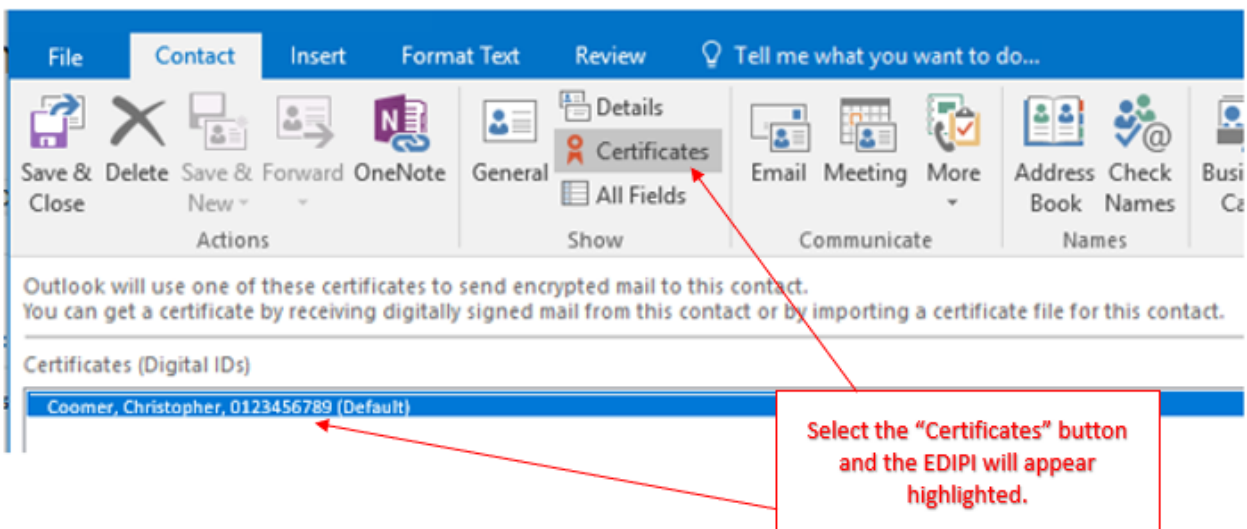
File Contact Insert Format Text Review Tell me what you want to do...

Save & Close Delete Save & New Forward OneNote
Actions

General Details Certificates All Fields
Show

Email Meeting More
Communicate

Address Book Check Names
Names

Busi Ca

Outlook will use one of these certificates to send encrypted mail to this contact.
You can get a certificate by receiving digitally signed mail from this contact or by importing a certificate file for this contact.

Certificates (Digital IDs)

Coomer, Christopher, 0123456789 (Default)

Select the "Certificates" button and the EDIPI will appear highlighted.